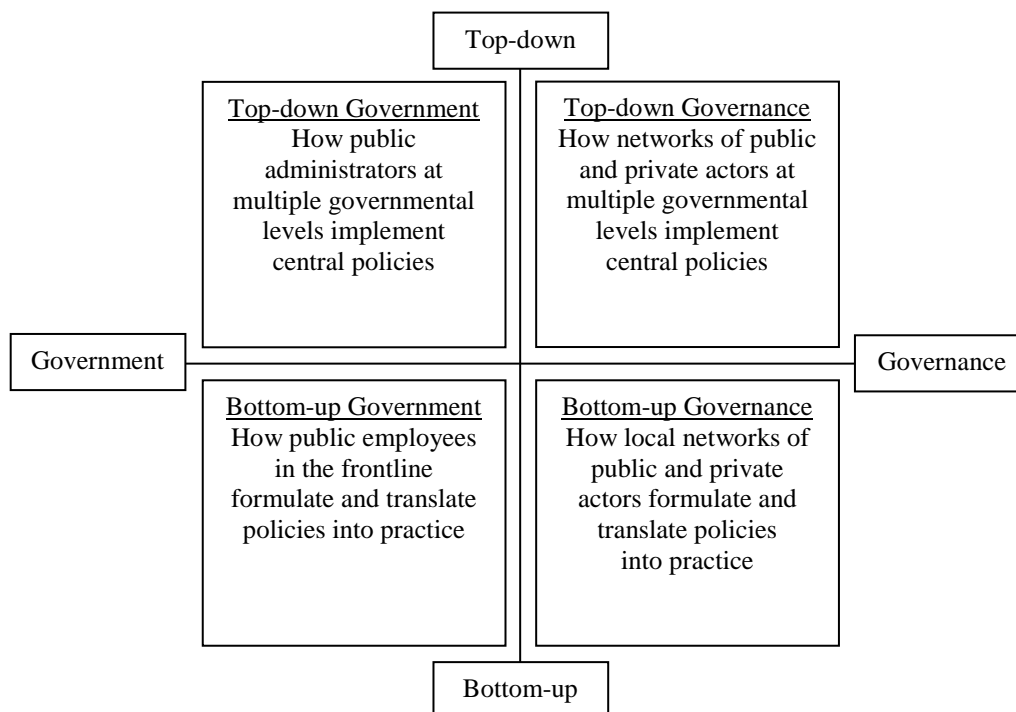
Top-down

Top-down Government
How public administrators at multiple governmental levels implement central policies

Top-down Governance
How networks of public and private actors at multiple governmental levels implement central policies

Government

Governance

Bottom-up Government
How public employees in the frontline formulate and translate policies into practice

Bottom-up Governance
How local networks of public and private actors formulate and translate policies into practice

Bottom-up